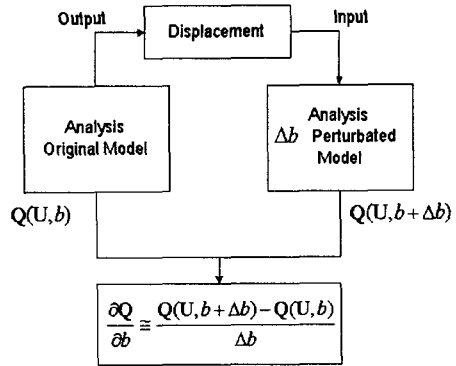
Output

Displacement

Input

Analysis
Original Model

Analysis
$\Delta b$ Perturbated
Model

$\mathbf{Q}(\mathbf{U},b)$

$\mathbf{Q}(\mathbf{U},b+\Delta b)$

$\frac{\partial \mathbf{Q}}{\partial b} \cong \frac{\mathbf{Q}(\mathbf{U},b+\Delta b)-\mathbf{Q}(\mathbf{U},b)}{\Delta b}$